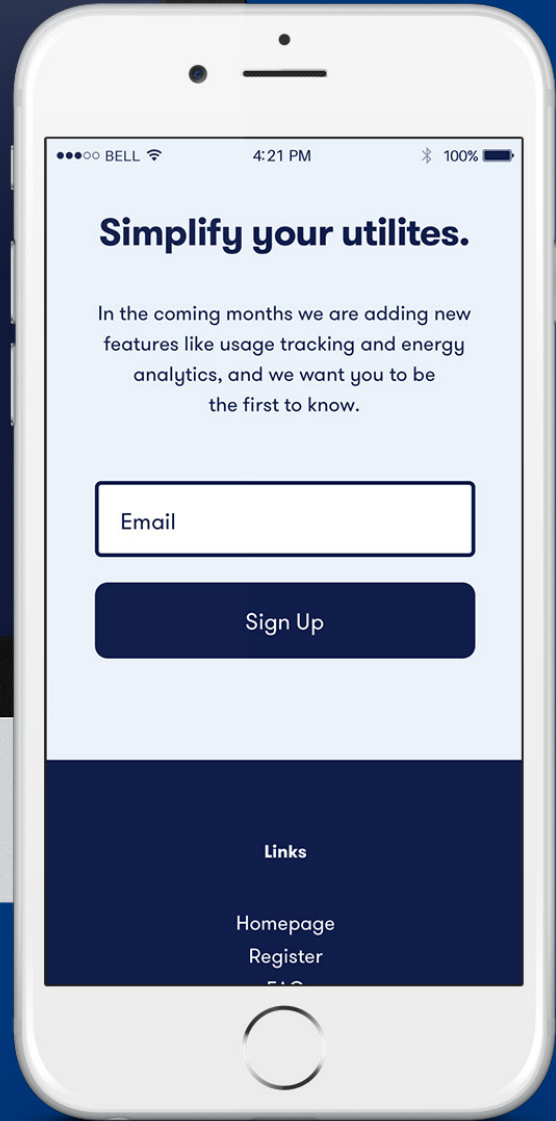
●●●○○ BELL 4:21 PM 100%

Simplify your utilites.

In the coming months we are adding new features like usage tracking and energy analytics, and we want you to be the first to know.

Email

Sign Up

Links

Homepage
Register
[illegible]